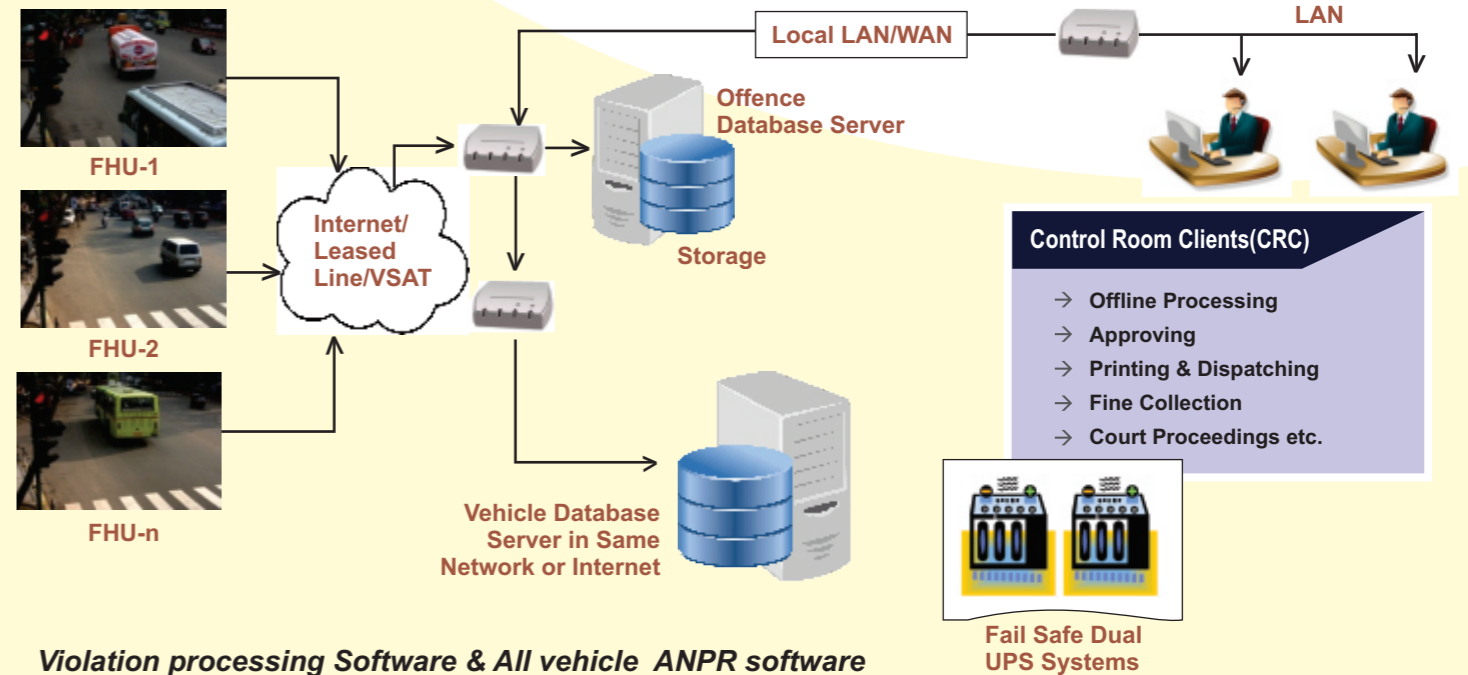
Local LAN/WAN

LAN

FHU-1

FHU-2

FHU-n

Internet/ Leased Line/VSAT

Offence Database Server

Storage

Control Room Clients(CRC)

→ Offline Processing
→ Approving
→ Printing & Dispatching
→ Fine Collection
→ Court Proceedings etc.

Vehicle Database Server in Same Network or Internet

Fail Safe Dual UPS Systems

Violation processing Software & All vehicle ANPR software